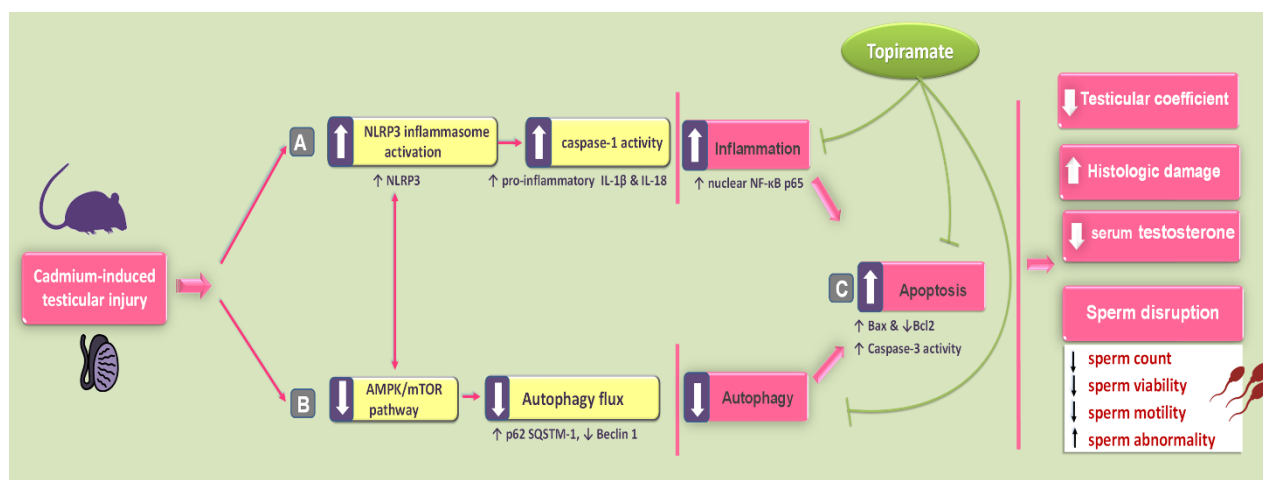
Topiramate

Cadmium-induced testicular injury

A

NLRP3 inflammasome activation

↑ NLRP3

caspase-1 activity

↑ pro-inflammatory IL-1β & IL-18

Inflammation

↑ nuclear NF-κB p65

B

AMPK/mTOR pathway

Autophagy flux

↑ p62 SQSTM-1, ↓ Beclin 1

Autophagy

C

Apoptosis

↑ Bax & ↓Bcl2

↑ Caspase-3 activity

Testicular coefficient

Histologic damage

serum testosterone

Sperm disruption

↓ sperm count

↓ sperm viability

↓ sperm motility

↑ sperm abnormality